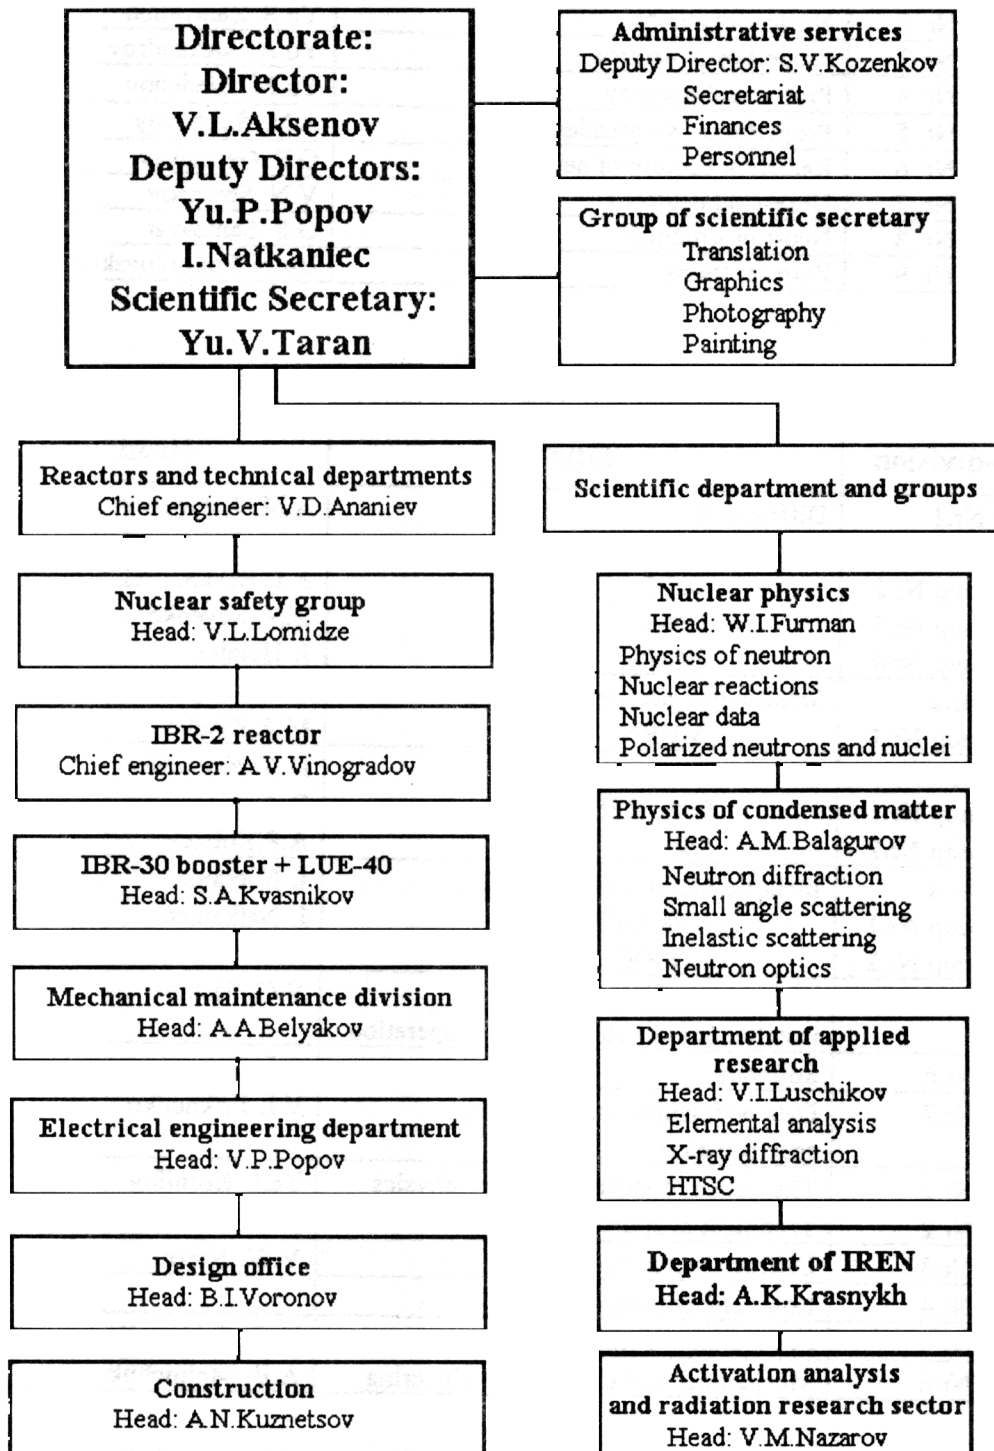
Directorate:
Director:
V.L.Aksenov
Deputy Directors:
Yu.P.Popov
I.Natkaniec
Scientific Secretary:
Yu.V.Taran

Administrative services
Deputy Director: S.V.Kozenkov
Secretariat
Finances
Personnel

Group of scientific secretary
Translation
Graphics
Photography
Painting

Reactors and technical departments
Chief engineer: V.D.Ananiev

Nuclear safety group
Head: V.L.Lomidze

IBR-2 reactor
Chief engineer: A.V.Vinogradov

IBR-30 booster + LUE-40
Head: S.A.Kvasnikov

Mechanical maintenance division
Head: A.A.Belyakov

Electrical engineering department
Head: V.P.Popov

Design office
Head: B.I.Voronov

Construction
Head: A.N.Kuznetsov

Scientific department and groups

Nuclear physics
Head: W.I.Furman
Physics of neutron
Nuclear reactions
Nuclear data
Polarized neutrons and nuclei

Physics of condensed matter
Head: A.M.Balagurov
Neutron diffraction
Small angle scattering
Inelastic scattering
Neutron optics

Department of applied research
Head: V.I.Luschikov
Elemental analysis
X-ray diffraction
HTSC

Department of IREN
Head: A.K.Krasnykh

Activation analysis and radiation research sector
Head: V.M.Nazarov